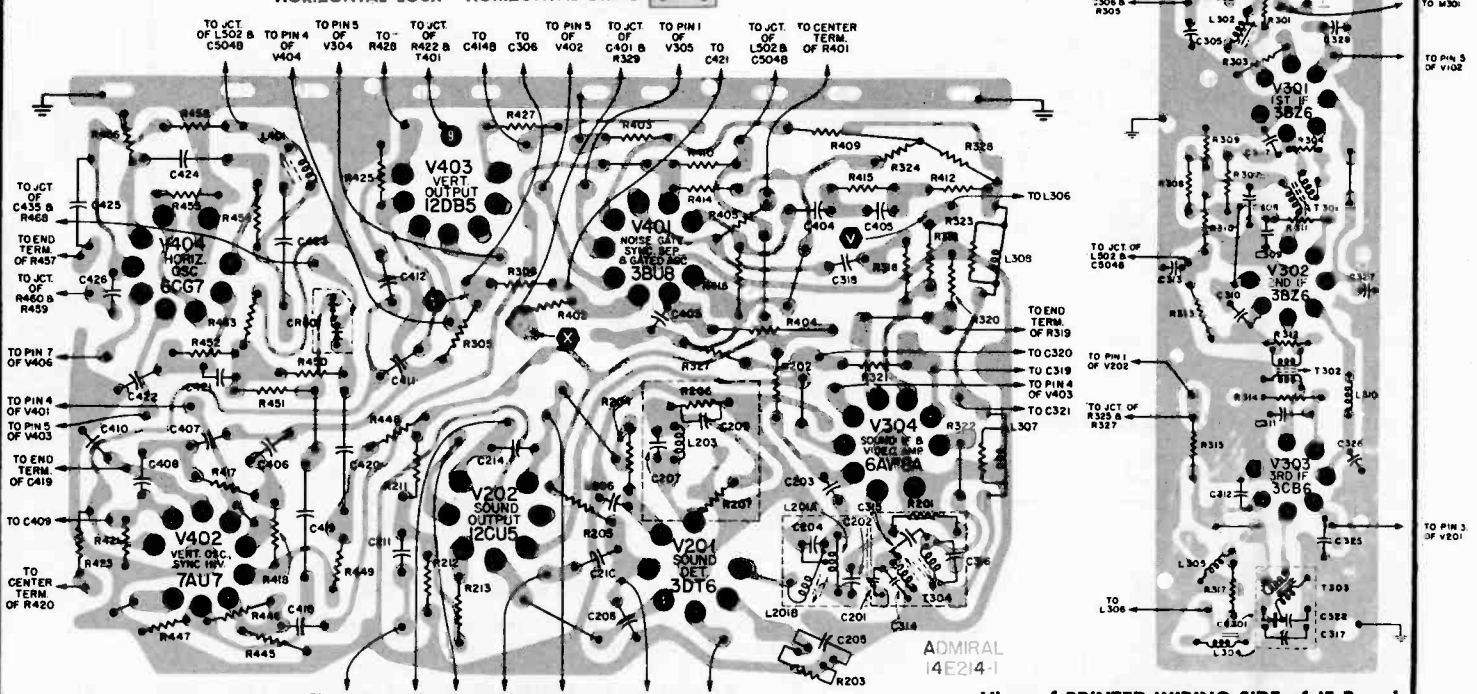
HORIZONTAL LOCK HORIZONTAL DRIVE

TO JCT. OF L502 & C504B
TO PIN 4 OF V404
TO PIN 5 OF V304
TO R428
TO JCT. OF R422 & T401
TO C414B
TO C306
TO PIN 5 OF V402
TO JCT OF C401 & R329
TO PIN 1 OF V305
TO C421
TO JCT. OF L502 & C504B
TO CENTER TERM. OF R401

C306 & R305
TO M301
L302
R301
C305
C328
R303
TO PIN 3 OF V102
V301 1ST IF 3BZ6

R458
R456
L401
C424
R455
R454
C425
C423
TO JCT OF C435 & R468
TO END TERM. OF R457
TO JCT. OF R460 & R459
C426
V404 HORIZ. OSC 6CG7
R453
R425
V403 VERT OUTPUT 12DB5
9
C412
CR401
R452
TO PIN 7 OF V406
R450
R451
C411
C421
C422
TO PIN 4 OF V401
TO PIN 5 OF V403
C410
C407
C406
TO END TERM. OF C419
C408
R417
TO C409
R421
V402 VERT. OSC. SYNC INV. 7AU7
R423
TO CENTER TERM. OF R420
R418
C419
R446
R447
R445
R449
C420
R448
R211
C413
C211
R212
R213
R427
R403
R410
R414
R409
R324
R328
R415
R412
TO L306
V401 NOISE GATE SYNC SEP. & GATED AGC 3BU8
R405
C404
C405
V
R323
L308
C318
R316
C319
R306
R416
R305
R402
X
C403
R404
R320
TO END TERM. OF R319
TO C320
TO C319
TO PIN 4 OF V403
TO C321
R327
R202
R321
R206
C206
L203
C207
R204
R207
V304 SOUND IF & VIDEO AMP 6AW8A
R322
L307
C214
V202 SOUND OUTPUT 12CU5
C206
R205
C210
V204 SOUND DET. 3DT6
C208
C203
L201A
C204
C202
C315
R201
C316
T304
L201B
C201
C314
C205
R203
ADMIRAL 14E214-1

C309
C317
R304
R308
R307
T301
R310
R311
TO JCT OF L502 & C504B
C313
V302 2ND IF 3BZ6
C327
C310
R313
R312
TO PIN 1 OF V202
T302
TO JCT OF R325 & R327
R314
L310
C311
R315
C326
V303 3RD IF 3CB6
C312
TO PIN 3 OF V201
C325
L305
R317
TO L306
C301
T303
C322
C317
L304

View of PRINTED WIRING SIDE of IF Board